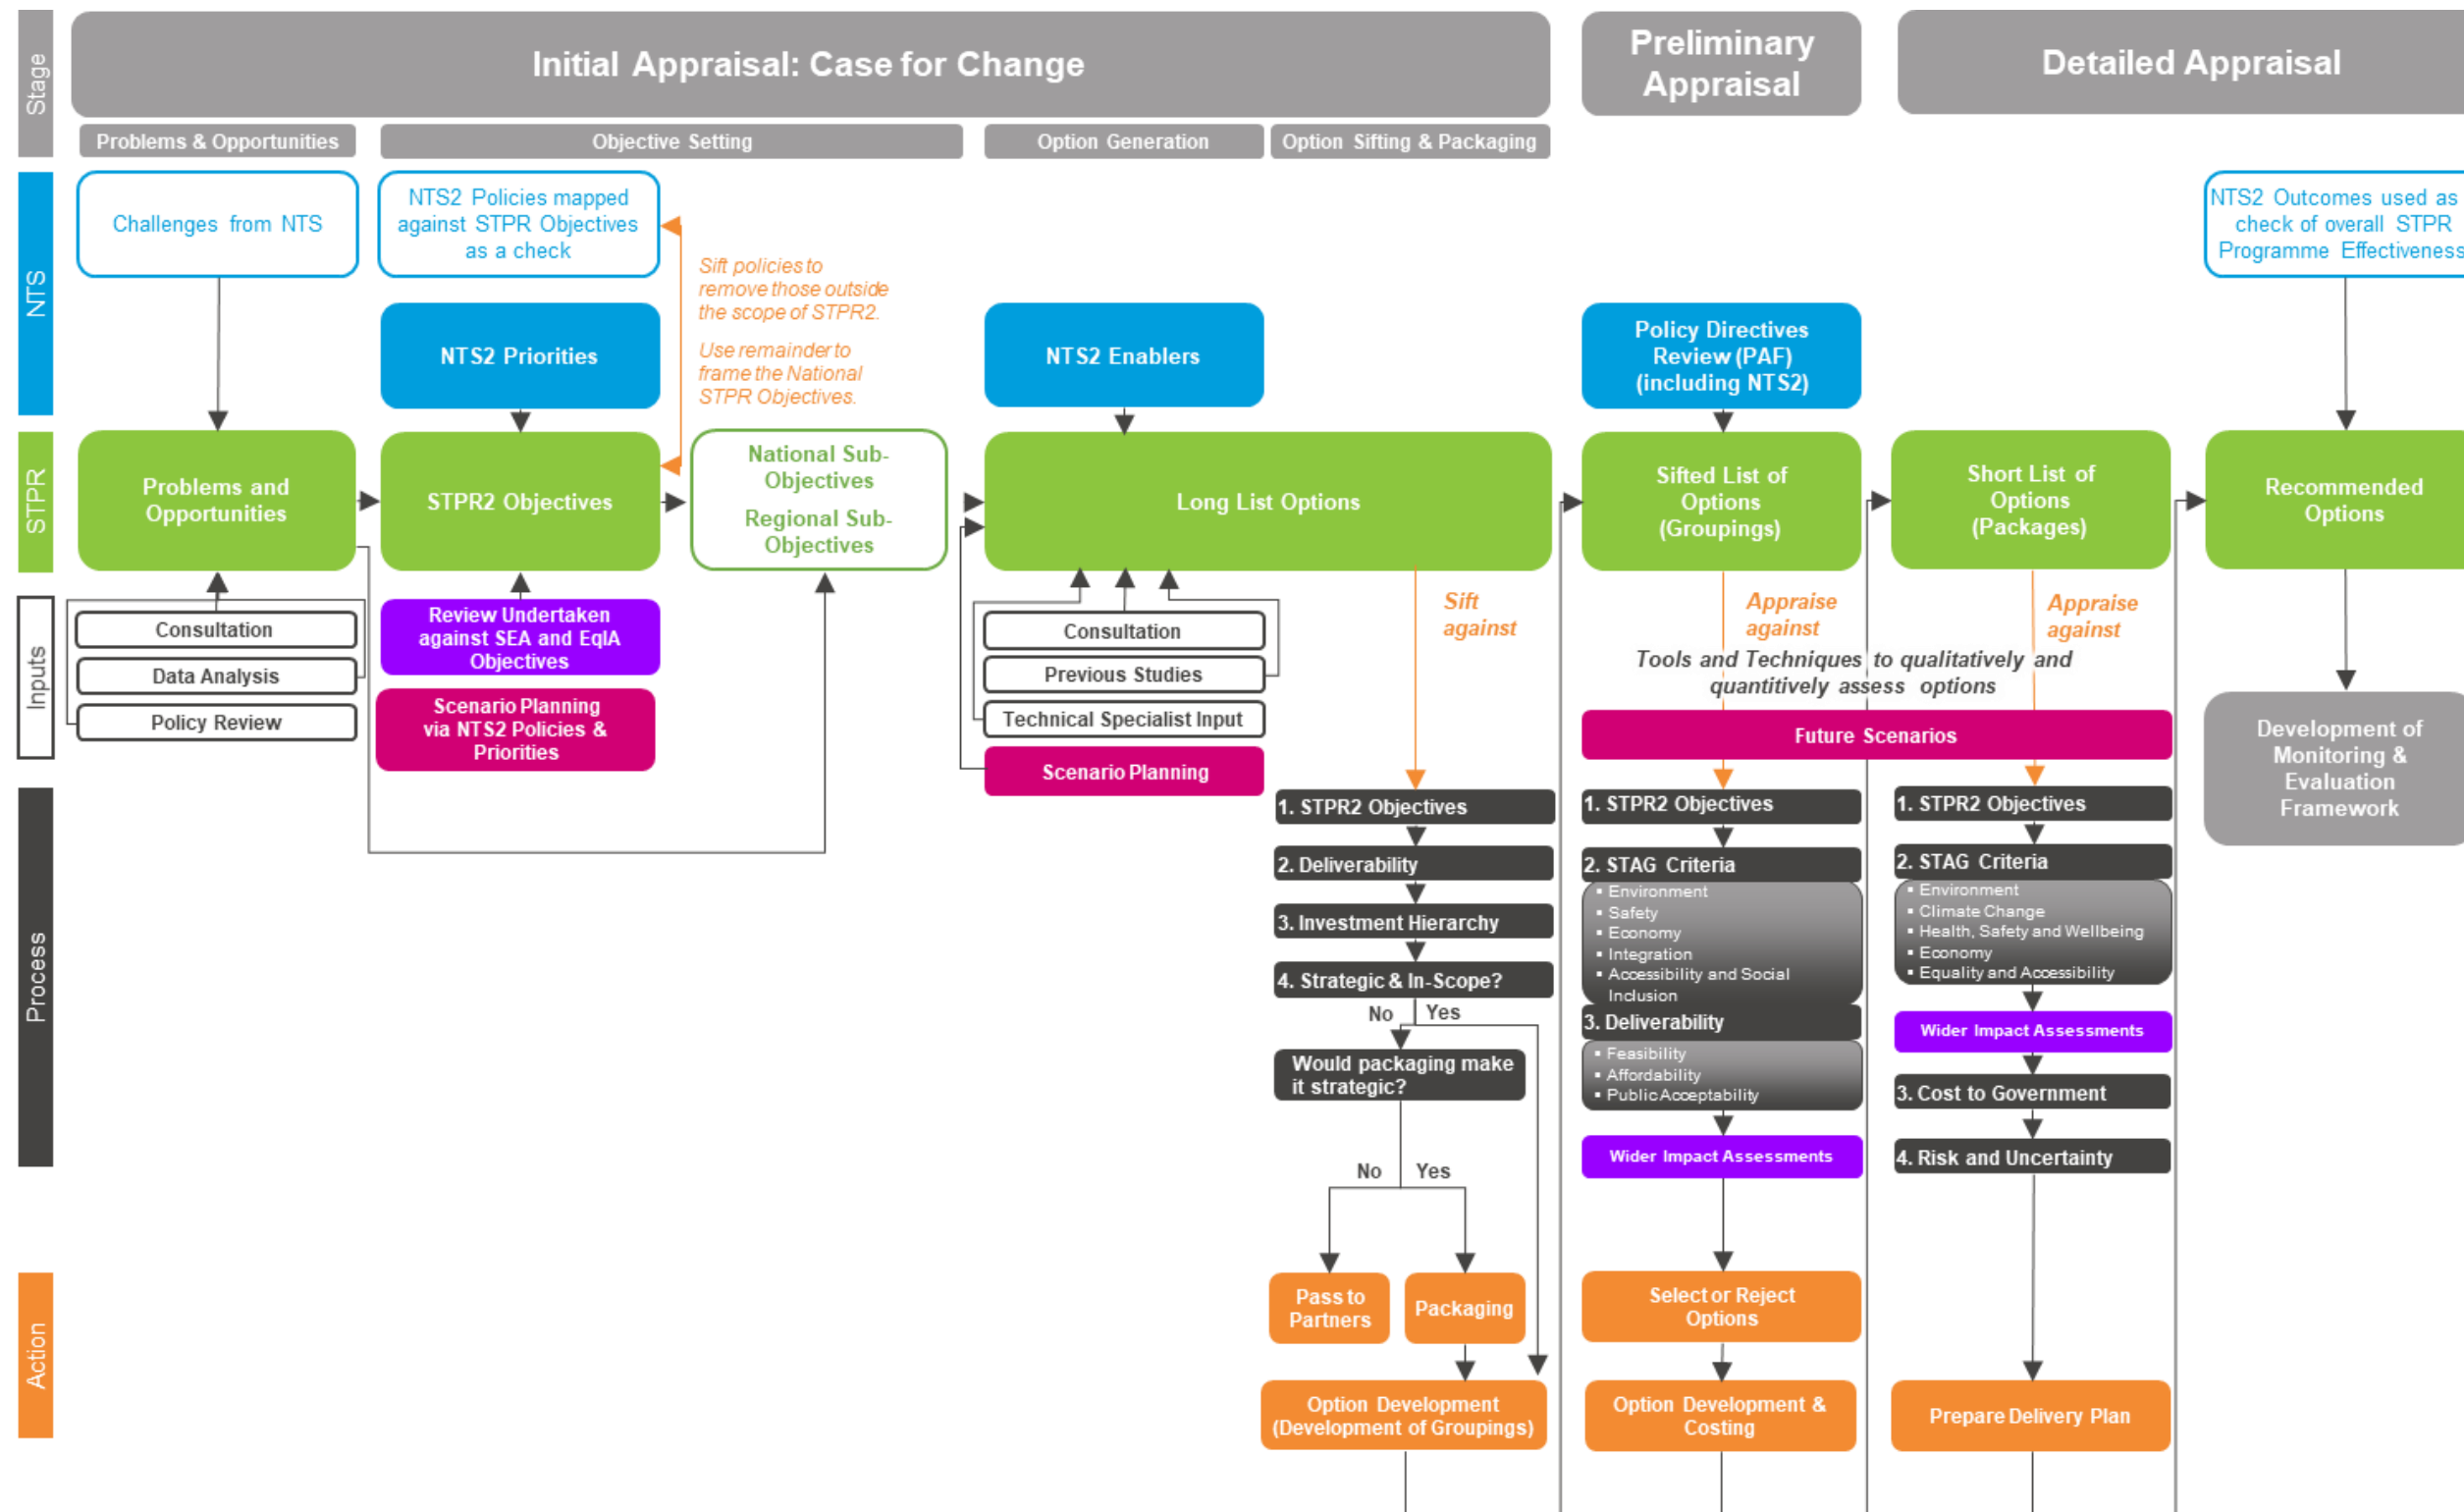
Stage

Initial Appraisal: Case for Change

Preliminary Appraisal

Detailed Appraisal

Problems & Opportunities

Objective Setting

Option Generation

Option Sifting & Packaging

NTS

Challenges from NTS

NTS2 Policies mapped against STPR Objectives as a check

Sift policies to remove those outside the scope of STPR2.

Use remainder to frame the National STPR Objectives.

NTS2 Outcomes used as check of overall STPR Programme Effectiveness

NTS2 Priorities

NTS2 Enablers

Policy Directives Review (PAF) (including NTS2)

STPR

Problems and Opportunities

STPR2 Objectives

National Sub-Objectives

Regional Sub-Objectives

Long List Options

Sifted List of Options (Groupings)

Short List of Options (Packages)

Recommended Options

Inputs

Consultation

Data Analysis

Policy Review

Review Undertaken against SEA and EqIA Objectives

Scenario Planning via NTS2 Policies & Priorities

Consultation

Previous Studies

Technical Specialist Input

Scenario Planning

Sift against

Appraise against

Appraise against

Tools and Techniques to qualitatively and quantitively assess options

Future Scenarios

Development of Monitoring & Evaluation Framework

Process

1. STPR2 Objectives

2. Deliverability

3. Investment Hierarchy

4. Strategic & In-Scope?

No

Yes

Would packaging make it strategic?

No

Yes

1. STPR2 Objectives

2. STAG Criteria

• Environment
• Safety
• Economy
• Integration
• Accessibility and Social Inclusion

3. Deliverability

• Feasibility
• Affordability
• Public Acceptability

Wider Impact Assessments

1. STPR2 Objectives

2. STAG Criteria

• Environment
• Climate Change
• Health, Safety and Wellbeing
• Economy
• Equality and Accessibility

Wider Impact Assessments

3. Cost to Government

4. Risk and Uncertainty

Action

Pass to Partners

Packaging

Option Development (Development of Groupings)

Select or Reject Options

Option Development & Costing

Prepare Delivery Plan